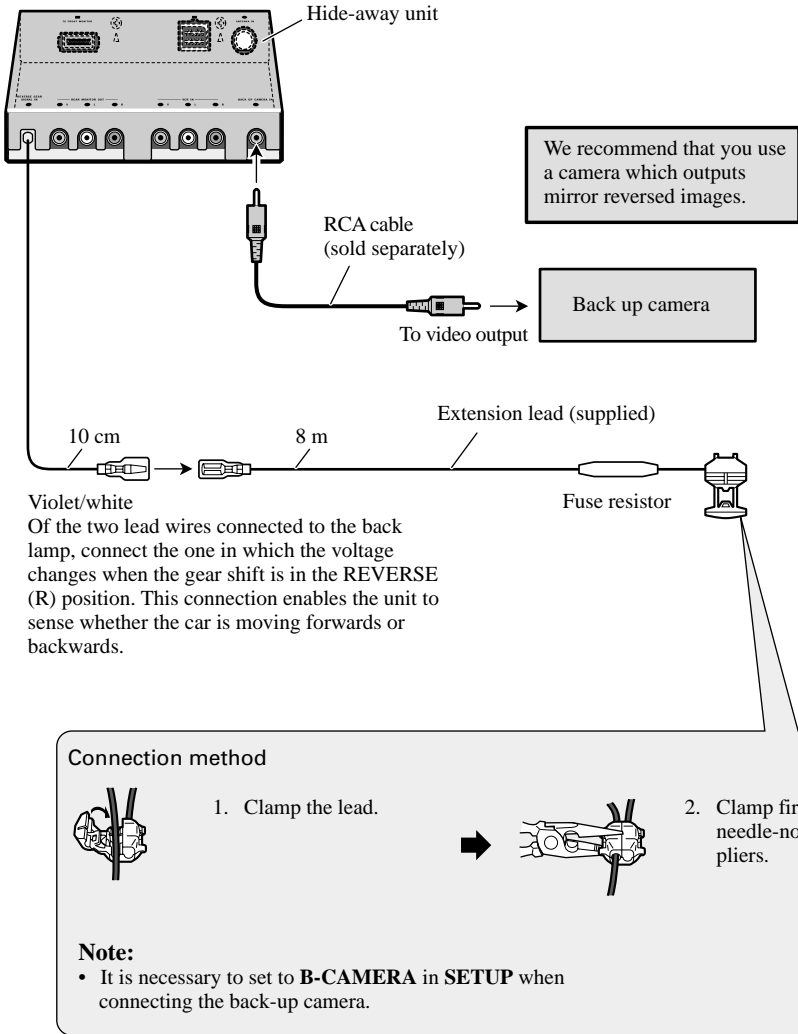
Hide-away unit

We recommend that you use a camera which outputs mirror reversed images.

RCA cable (sold separately)

Back up camera

To video output

Extension lead (supplied)

10 cm

8 m

Violet/white
Of the two lead wires connected to the back lamp, connect the one in which the voltage changes when the gear shift is in the REVERSE (R) position. This connection enables the unit to sense whether the car is moving forwards or backwards.

Fuse resistor

Connection method

1. Clamp the lead.

2. Clamp fir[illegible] needle-no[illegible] pliers.

**Note:**
• It is necessary to set to **B-CAMERA** in **SETUP** when connecting the back-up camera.